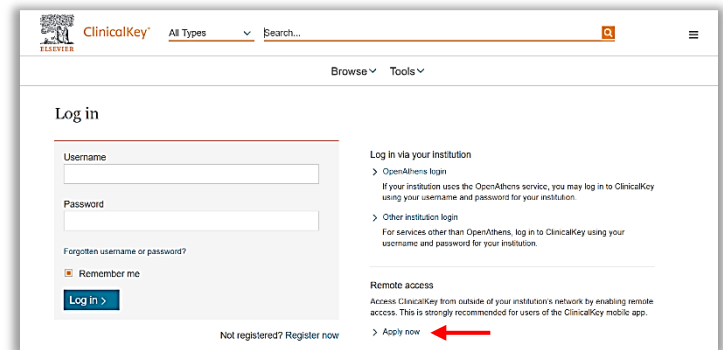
ELSEVIER ClinicalKey® All Types Search...

Browse Tools

Log in

Username

Password

Forgotten username or password?

Remember me

Log in >

Not registered? Register now

Log in via your institution

> OpenAthens login

If your institution uses the OpenAthens service, you may log in to ClinicalKey using your username and password for your institution.

> Other institution login

For services other than OpenAthens, log in to ClinicalKey using your username and password for your institution.

Remote access

Access ClinicalKey from outside of your institution's network by enabling remote access. This is strongly recommended for users of the ClinicalKey mobile app.

> Apply now